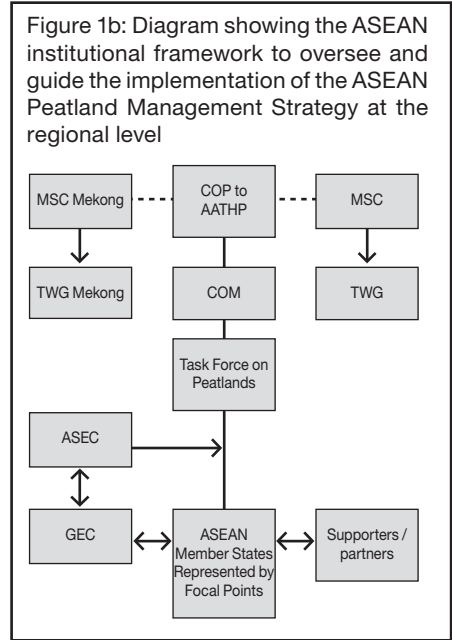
Figure 1b: Diagram showing the ASEAN institutional framework to oversee and guide the implementation of the ASEAN Peatland Management Strategy at the regional level

MSC Mekong

COP to AATHP

MSC

TWG Mekong

COM

TWG

Task Force on Peatlands

ASEC

GEC

ASEAN Member States Represented by Focal Points

Supporters / partners